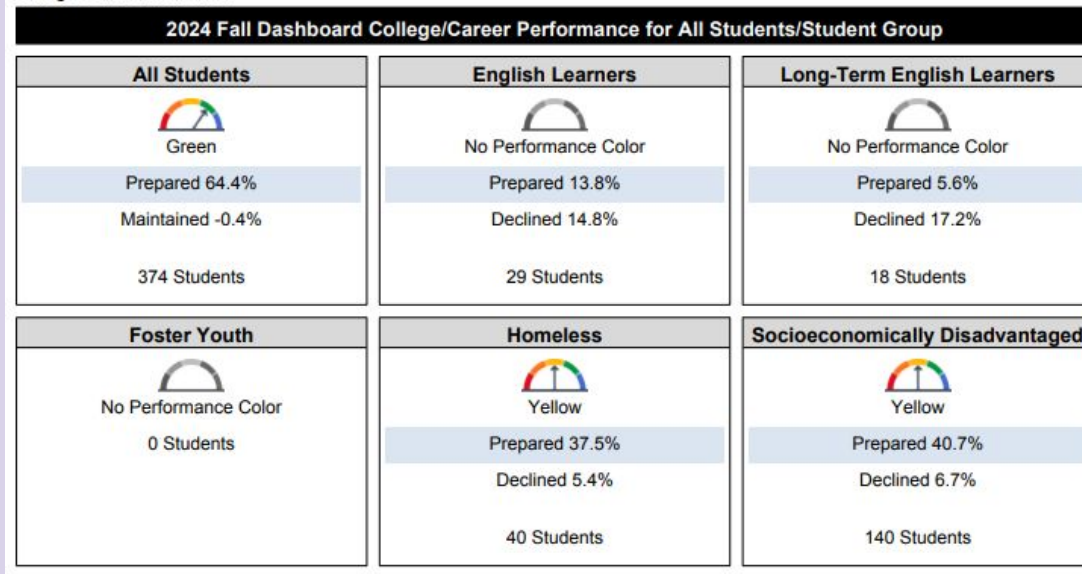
2024 Fall Dashboard College/Career Performance for All Students/Student Group

| All Students | English Learners | Long-Term English Learners |
|---|---|---|
| Green | No Performance Color | No Performance Color |
| Prepared 64.4% | Prepared 13.8% | Prepared 5.6% |
| Maintained -0.4% | Declined 14.8% | Declined 17.2% |
| 374 Students | 29 Students | 18 Students |

| Foster Youth | Homeless | Socioeconomically Disadvantaged |
|---|---|---|
| No Performance Color | Yellow | Yellow |
| 0 Students | Prepared 37.5% | Prepared 40.7% |
| | Declined 5.4% | Declined 6.7% |
| | 40 Students | 140 Students |